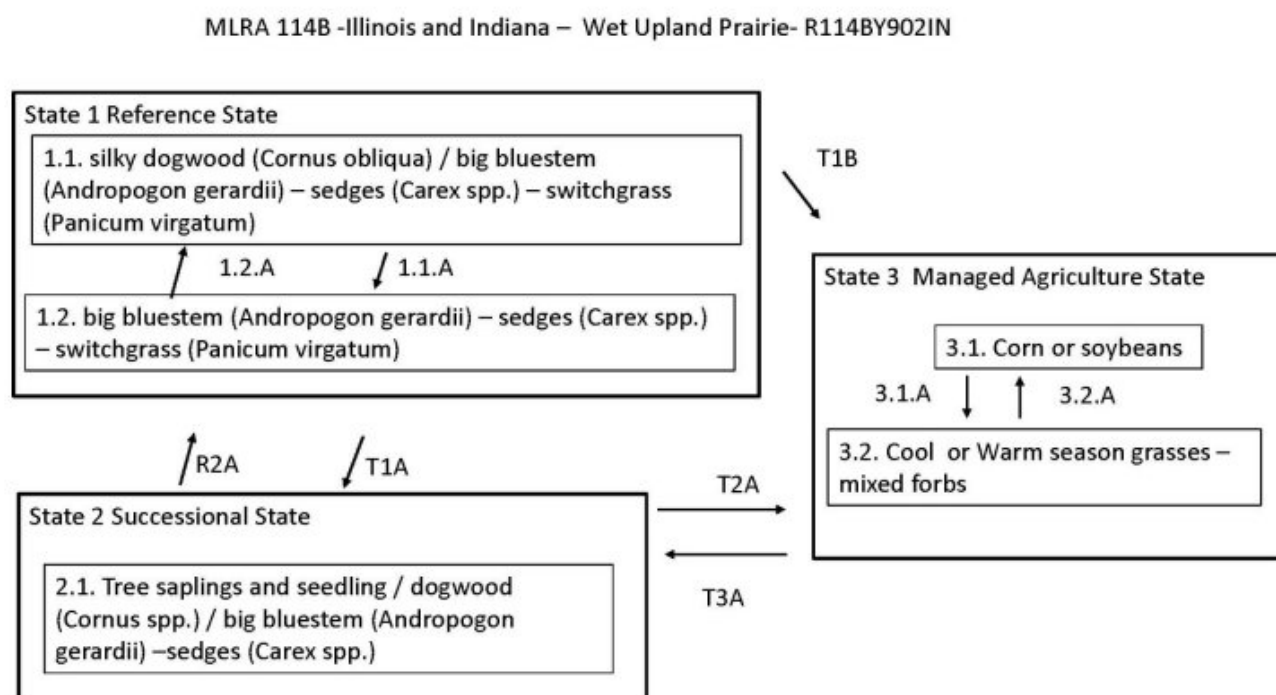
MLRA 114B -Illinois and Indiana – Wet Upland Prairie- R114BY902IN

State 1 Reference State

1.1. silky dogwood (Cornus obliqua) / big bluestem (Andropogon gerardii) – sedges (Carex spp.) – switchgrass (Panicum virgatum)

1.2.A

1.1.A

1.2. big bluestem (Andropogon gerardii) – sedges (Carex spp.) – switchgrass (Panicum virgatum)

T1B

State 3 Managed Agriculture State

3.1. Corn or soybeans

3.1.A

3.2.A

3.2. Cool or Warm season grasses – mixed forbs

R2A

T1A

T2A

T3A

State 2 Successional State

2.1. Tree saplings and seedling / dogwood (Cornus spp.) / big bluestem (Andropogon gerardii) –sedges (Carex spp.)